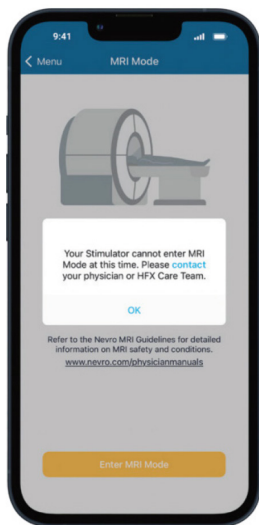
9:41

Menu

MRI Mode

Your Stimulator cannot enter MRI Mode at this time. Please contact your physician or HFX Care Team.

OK

Refer to the Nevro MRI Guidelines for detailed information on MRI safety and conditions.

www.nevro.com/physicianmanuals

Enter MRI Mode